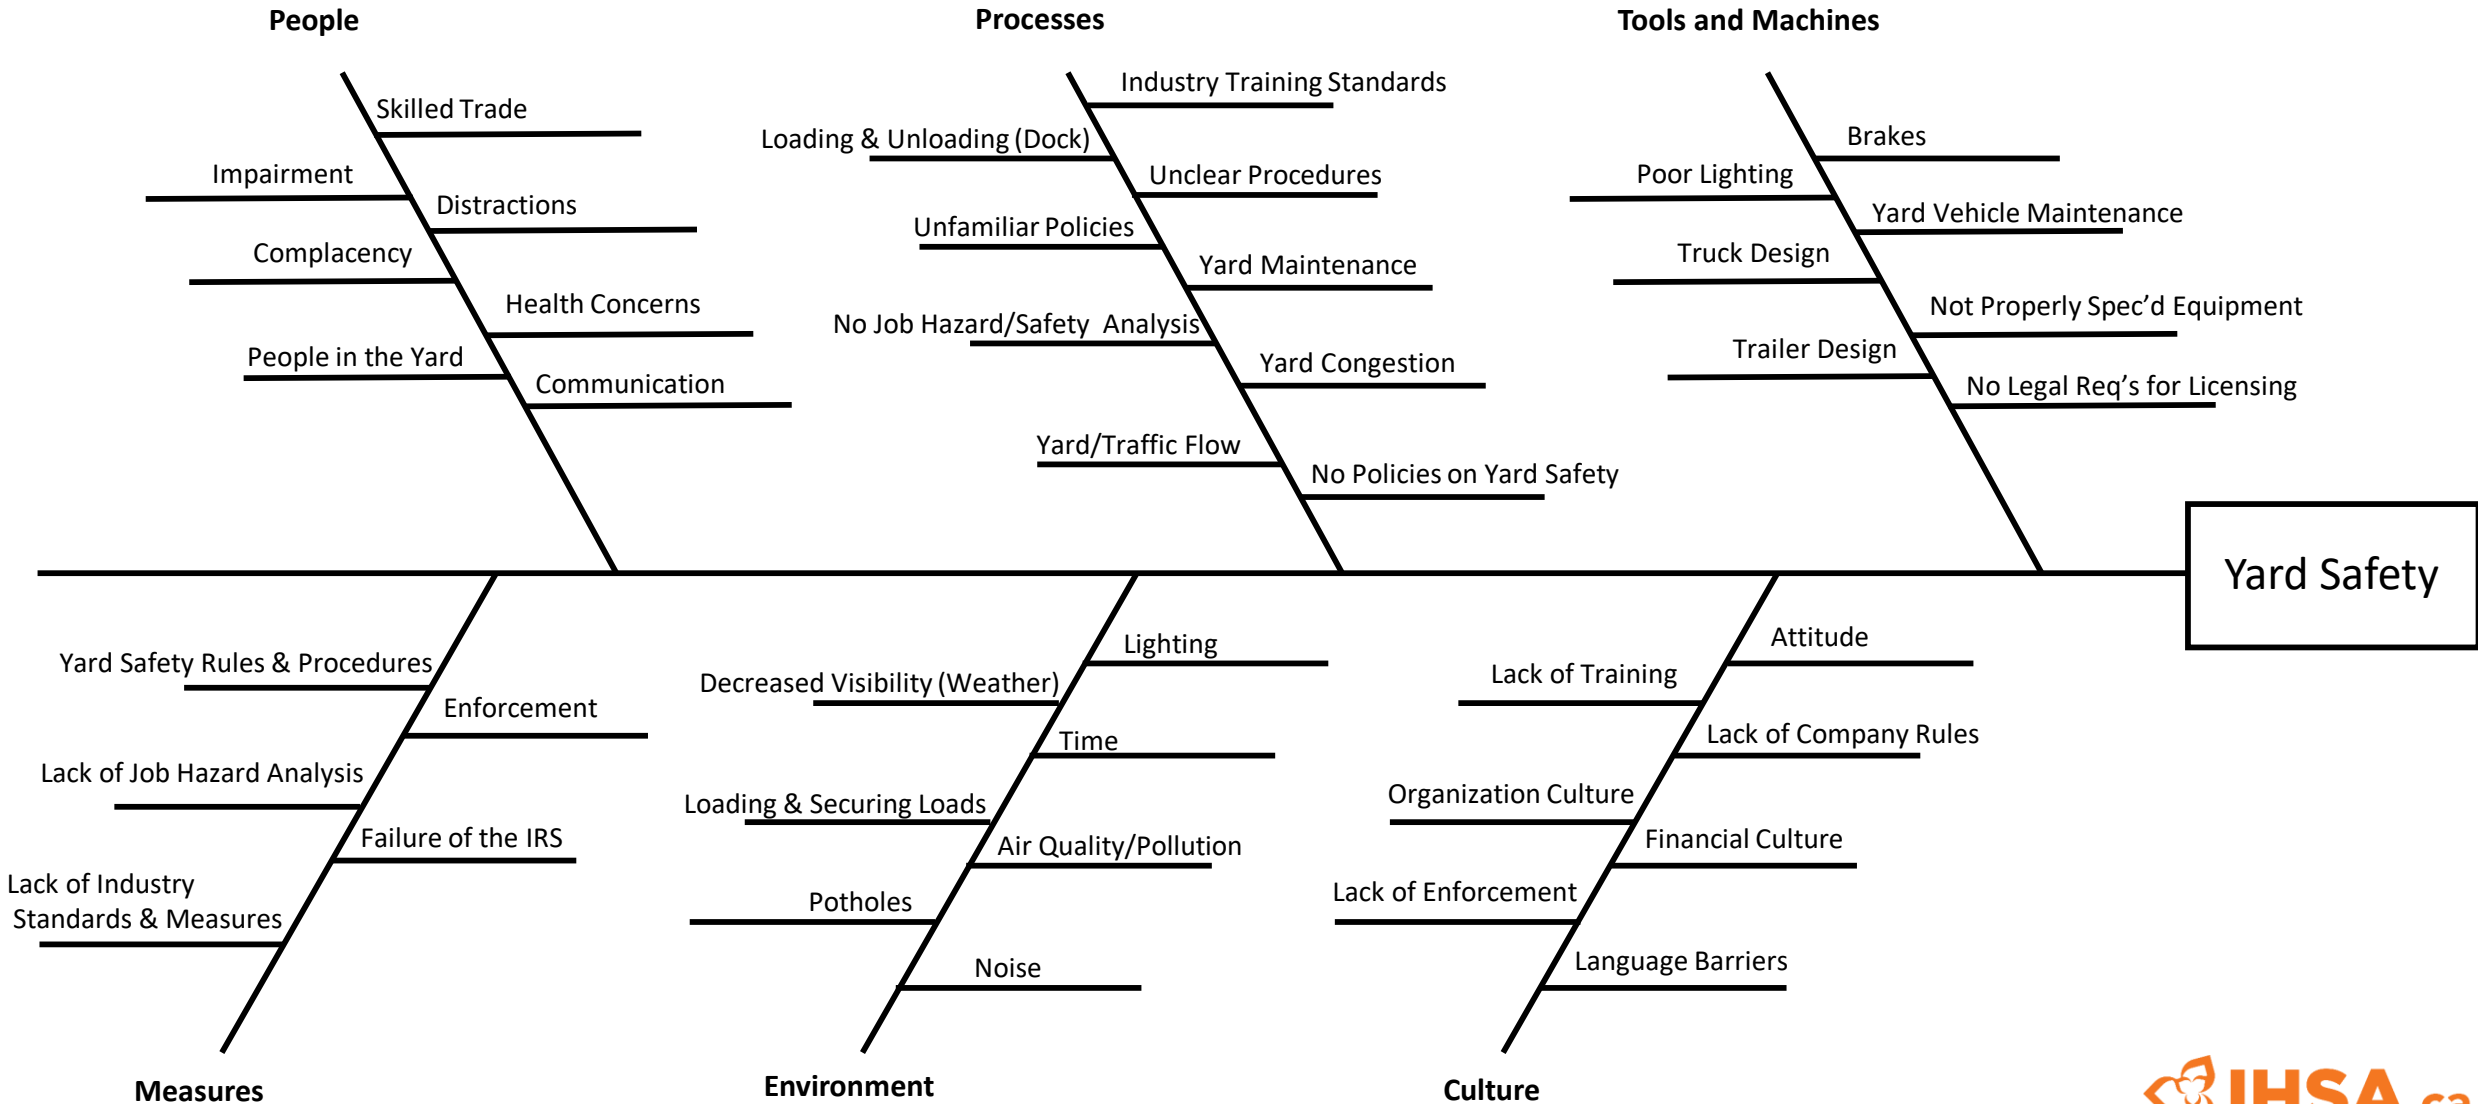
People

Skilled Trade
Impairment
Distractions
Complacency
Health Concerns
People in the Yard
Communication

Processes

Industry Training Standards
Loading & Unloading (Dock)
Unclear Procedures
Unfamiliar Policies
Yard Maintenance
No Job Hazard/Safety Analysis
Yard Congestion
Yard/Traffic Flow
No Policies on Yard Safety

Tools and Machines

Brakes
Poor Lighting
Yard Vehicle Maintenance
Truck Design
Not Properly Spec'd Equipment
Trailer Design
No Legal Req's for Licensing

Yard Safety

Yard Safety Rules & Procedures
Enforcement
Lack of Job Hazard Analysis
Failure of the IRS
Lack of Industry Standards & Measures

Measures

Lighting
Decreased Visibility (Weather)
Time
Loading & Securing Loads
Air Quality/Pollution
Potholes
Noise

Environment

Attitude
Lack of Training
Lack of Company Rules
Organization Culture
Financial Culture
Lack of Enforcement
Language Barriers

Culture

IHSA.ca